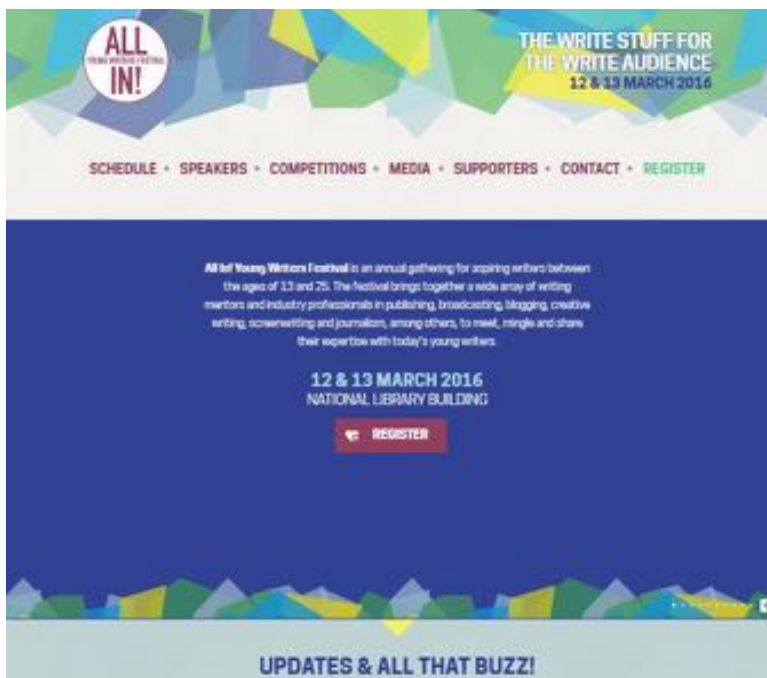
ALL
YOUNG WRITERS FESTIVAL
IN!

THE WRITE STUFF FOR THE WRITE AUDIENCE
12 & 13 MARCH 2016

SCHEDULE • SPEAKERS • COMPETITIONS • MEDIA • SUPPORTERS • CONTACT • REGISTER

All In! Young Writers Festival is an annual gathering for aspiring writers between the ages of 13 and 25. The festival brings together a wide array of writing mentors and industry professionals in publishing, broadcasting, blogging, creative writing, screenwriting and journalism, among others, to meet, mingle and share their expertise with today's young writers.

12 & 13 MARCH 2016
NATIONAL LIBRARY BUILDING

REGISTER

UPDATES & ALL THAT BUZZ!